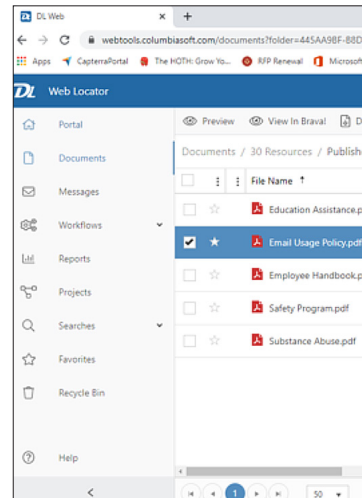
DL Web
webtools.columbiasoft.com/documents?folder=445AA9BF-88D
Apps CapterraPortal The HOTH: Grow Yo... RFP Renewal Microsof
DL Web Locator
Portal
Documents
Messages
Workflows
Reports
Projects
Searches
Favorites
Recycle Bin
Help
Preview View In Brava!
Documents / 30 Resources / Publish
File Name ↑
Education Assistance.p
Email Usage Policy.pdf
Employee Handbook.p
Safety Program.pdf
Substance Abuse.pdf
1
50